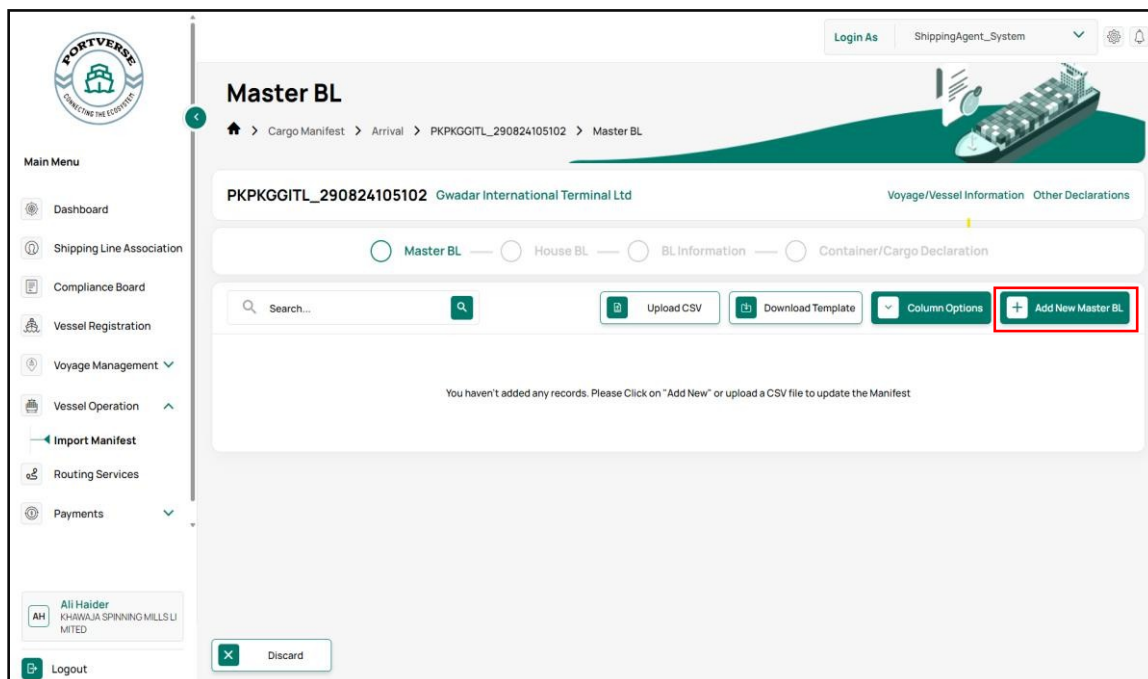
PORTVERSE
CONNECTING THE ECOSYSTEM

Main Menu

Dashboard

Shipping Line Association

Compliance Board

Vessel Registration

Voyage Management

Vessel Operation

Import Manifest

Routing Services

Payments

AH Ali Haider
KHAWAJA SPINNING MILLS LIMITED

Logout

Login As ShippingAgent_System

Master BL

Cargo Manifest > Arrival > PKPKGGITL_290824105102 > Master BL

PKPKGGITL_290824105102 Gwadar International Terminal Ltd

Voyage/Vessel Information Other Declarations

Master BL — House BL — BL Information — Container/Cargo Declaration

Search...

Upload CSV

Download Template

Column Options

Add New Master BL

You haven't added any records. Please Click on "Add New" or upload a CSV file to update the Manifest

Discard